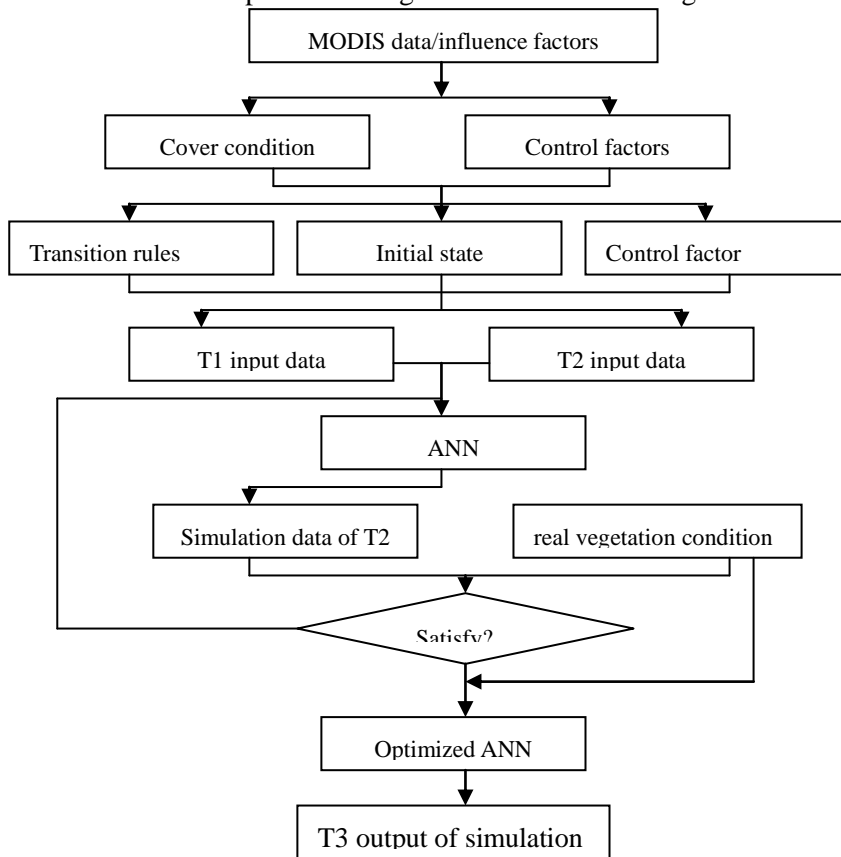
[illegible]

MODIS data/influence factors

Cover condition

Control factors

Transition rules

Initial state

Control factor

T1 input data

T2 input data

ANN

Simulation data of T2

real vegetation condition

Satisfy?

Optimized ANN

T3 output of simulation